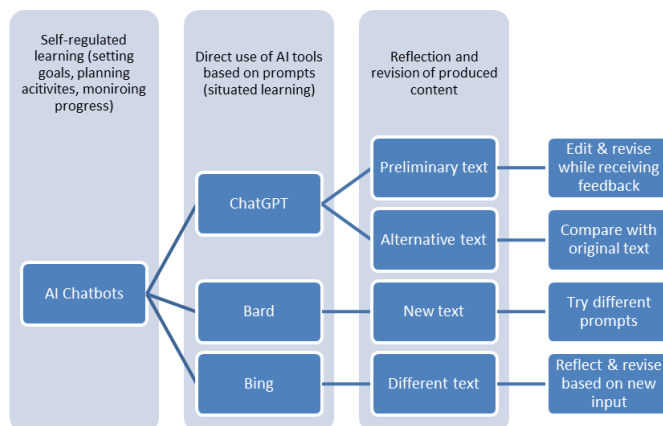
Self-regulated learning (setting goals, planning acitivites, moniroing progress)

Direct use of AI tools based on prompts (situated learning)

Reflection and revision of produced content

AI Chatbots

ChatGPT

Bard

Bing

Preliminary text

Alternative text

New text

Different text

Edit & revise while receiving feedback

Compare with original text

Try different prompts

Reflect & revise based on new input